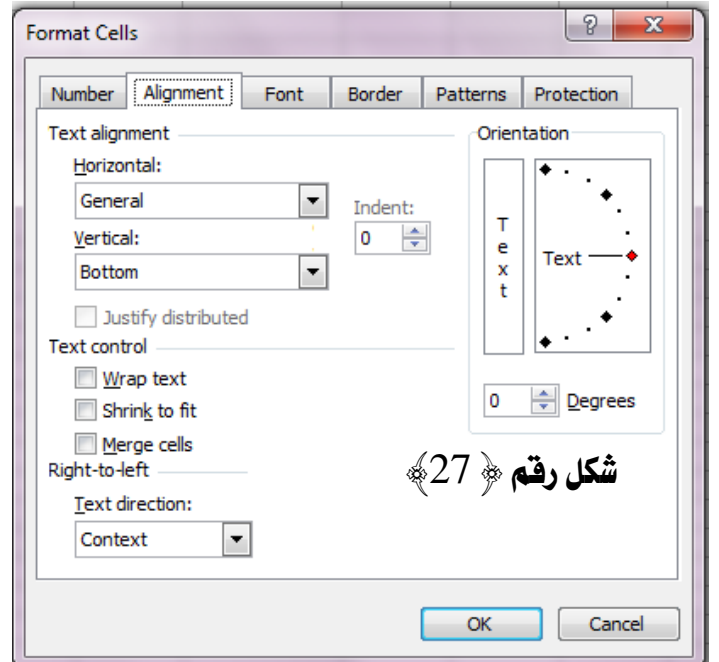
Format Cells

?
X

Number
Alignment
Font
Border
Patterns
Protection

Text alignment

Horizontal:

General

Indent:

0

Vertical:

Bottom

Justify distributed

Text control

Wrap text

Shrink to fit

Merge cells

Right-to-left

Text direction:

Context

Orientation

T
e
x
t

Text

0

Degrees

شكل رقم ﴿27﴾

OK

Cancel